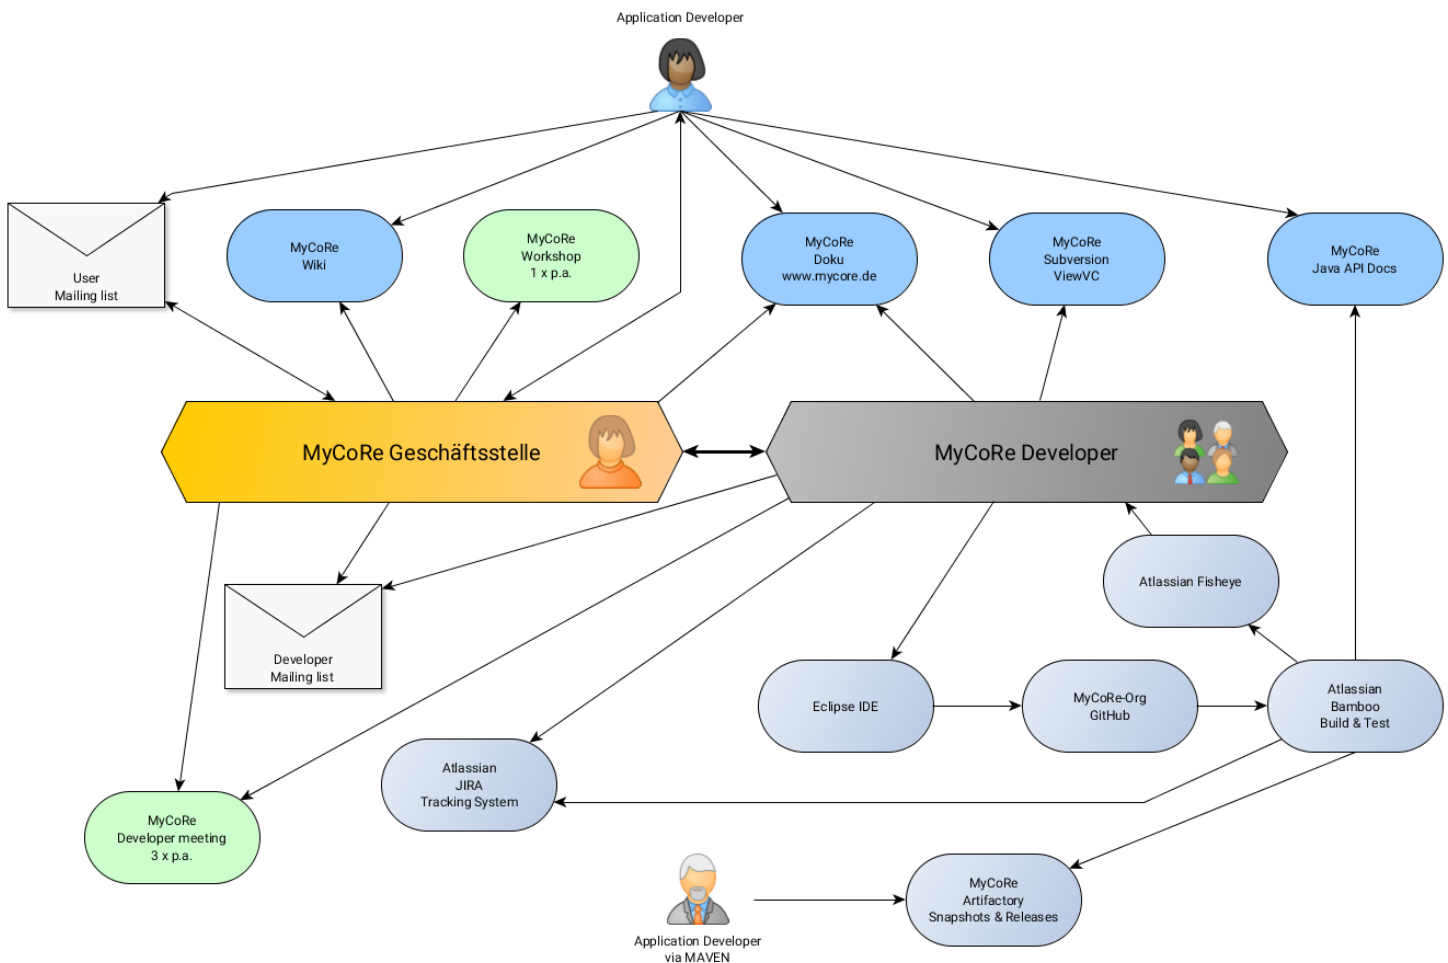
Application Developer

User
Mailing list

MyCoRe
Wiki

MyCoRe
Workshop
1 x p.a.

MyCoRe
Doku
www.mycore.de

MyCoRe
Subversion
ViewVC

MyCoRe
Java API Docs

MyCoRe Geschäftsstelle

MyCoRe Developer

Atlassian Fisheye

Developer
Mailing list

Eclipse IDE

MyCoRe-Org
GitHub

Atlassian
Bamboo
Build & Test

Atlassian
JIRA
Tracking System

MyCoRe
Developer meeting
3 x p.a.

MyCoRe
Artifactory
Snapshots & Releases

Application Developer
via MAVEN